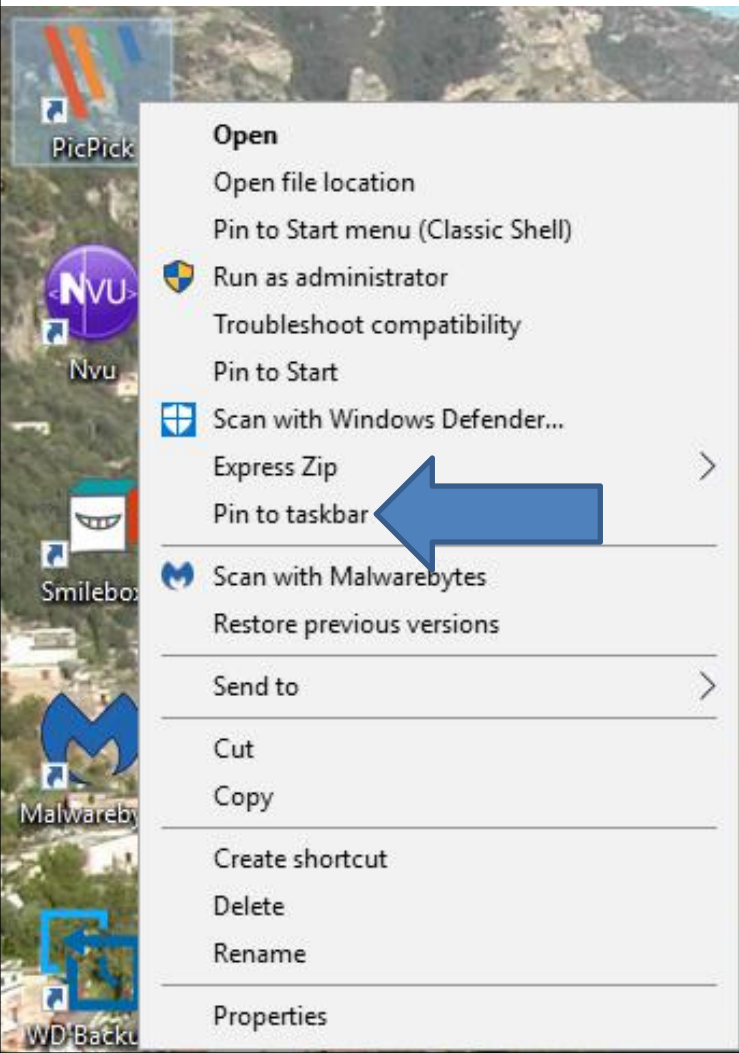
PicPick
NVU
Nvu
Smilebox
Malwareby
WD Backu

Open
Open file location
Pin to Start menu (Classic Shell)
Run as administrator
Troubleshoot compatibility
Pin to Start
Scan with Windows Defender...
Express Zip
Pin to taskbar
Scan with Malwarebytes
Restore previous versions
Send to
Cut
Copy
Create shortcut
Delete
Rename
Properties